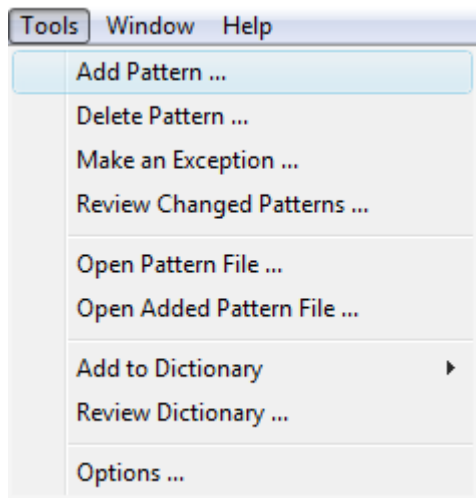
Tools Window Help

Add Pattern ...
Delete Pattern ...
Make an Exception ...
Review Changed Patterns ...

Open Pattern File ...
Open Added Pattern File ...

Add to Dictionary
Review Dictionary ...

Options ...